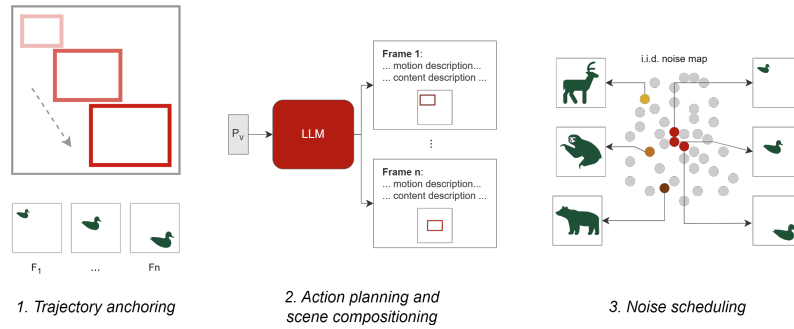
$F_1$

...

Fn

1. Trajectory anchoring

$P_v$

LLM

Frame 1:
... motion description...
... content description ...

⋮

Frame n:
... motion description...
... content description ...

2. Action planning and scene compositioning

i.i.d. noise map

3. Noise scheduling